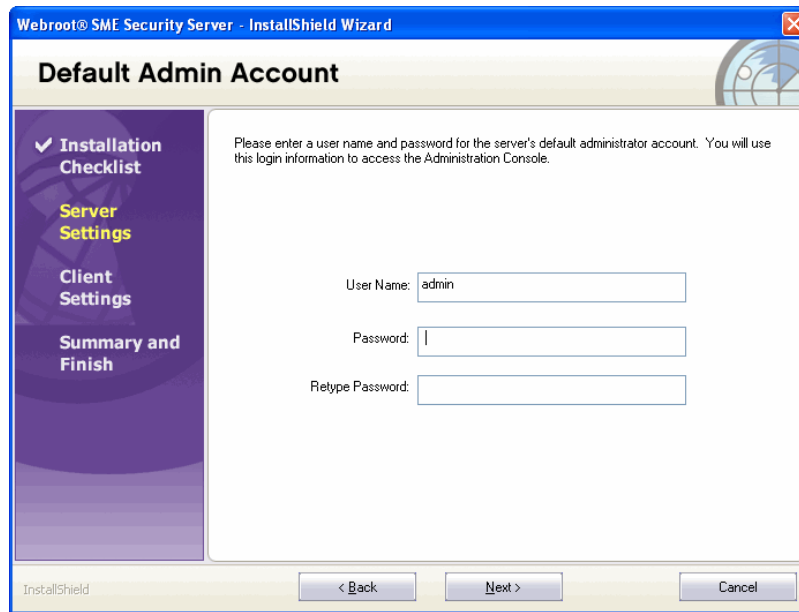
Webroot® SME Security Server - InstallShield Wizard

Default Admin Account

✔ Installation Checklist

Server Settings

Client Settings

Summary and Finish

Please enter a user name and password for the server's default administrator account. You will use this login information to access the Administration Console.

User Name: admin

Password:

Retype Password:

InstallShield

< Back

Next >

Cancel